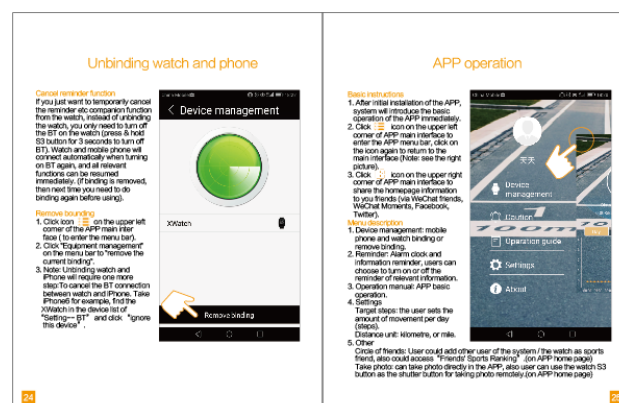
Unbinding watch and phone

Cancel reminder function
If you just want to temporarily cancel the reminder etc companion function from the watch, instead of unbinding the watch, you only need to turn off the BT on the watch (press & hold S3 button for 3 seconds to turn off BT). Watch and mobile phone will connect automatically when turning on BT again, and all relevant functions can be resumed immediately. (If binding is removed, then next time you need to do binding again before using).

Remove bounding
1. Click icon on the upper left corner of the APP main inter face ( to enter the menu bar).
2. Click "Equipment management" on the menu bar to "remove the current binding".
3. Note: Unbinding watch and iPhone will require one more step:To cancel the BT connection between watch and iPhone. Take iPhone6 for example, find the XWatch in the device list of "Setting— BT" and click "Ignore this device".

Device management
XWatch
Remove binding

24

APP operation

Basic instructions
1. After initial installation of the APP, system will introduce the basic operation of the APP immediately.
2. Click icon on the upper left corner of APP main interface to enter the APP menu bar, click on the icon again to return to the main interface (Note: see the right picture).
3. Click icon on the upper right corner of APP main interface to share the homepage information to you friends (via WeChat friends, WeChat Moments, Facebook, Twitter).
Menu description
1. Device management: mobile phone and watch binding or removing binding.
2. Reminder: Alarm clock and information reminder, users can choose to turn on or off the reminder of relevant information.
3. Operation manual: APP basic operation.
4. Settings
Target steps: the user sets the amount of movement per day (steps).
Distance unit: kilometre, or mile.
5. Other
Circle of friends: User could add other user of the system / the watch as sports friend, also could access "Friends' Sports Ranking". (on APP home page)
Take photo: can take photo directly in the APP, also user can use the watch S3 button as the shutter button for taking photo remotely.(on APP home page)

天天
Device management
Caution
Operation guide
Settings
About

25